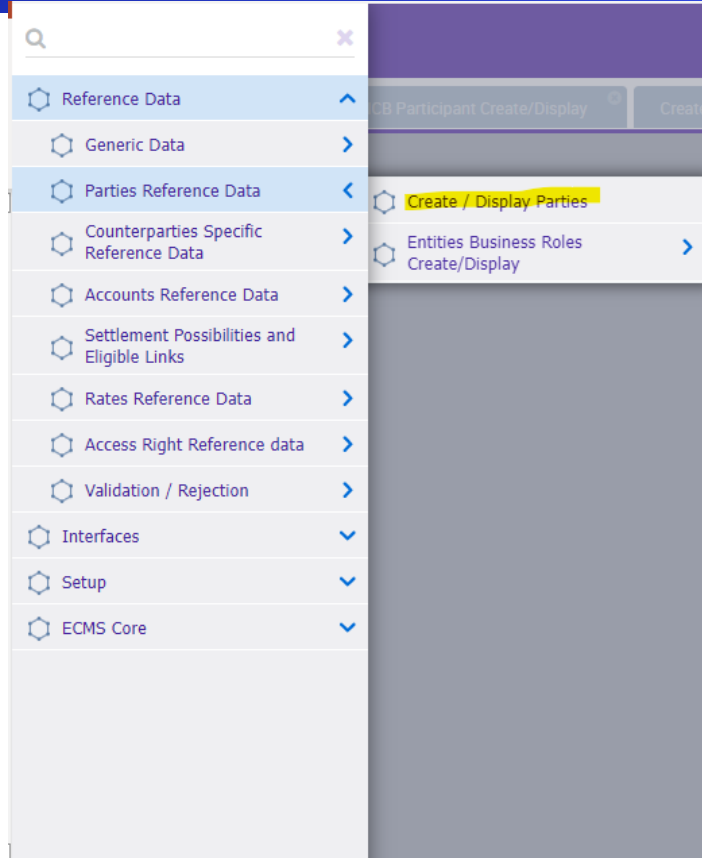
Reference Data

Generic Data

Parties Reference Data

Counterparties Specific Reference Data

Accounts Reference Data

Settlement Possibilities and Eligible Links

Rates Reference Data

Access Right Reference data

Validation / Rejection

Interfaces

Setup

ECMS Core

CB Participant Create/Display

Create

Create / Display Parties

Entities Business Roles Create/Display